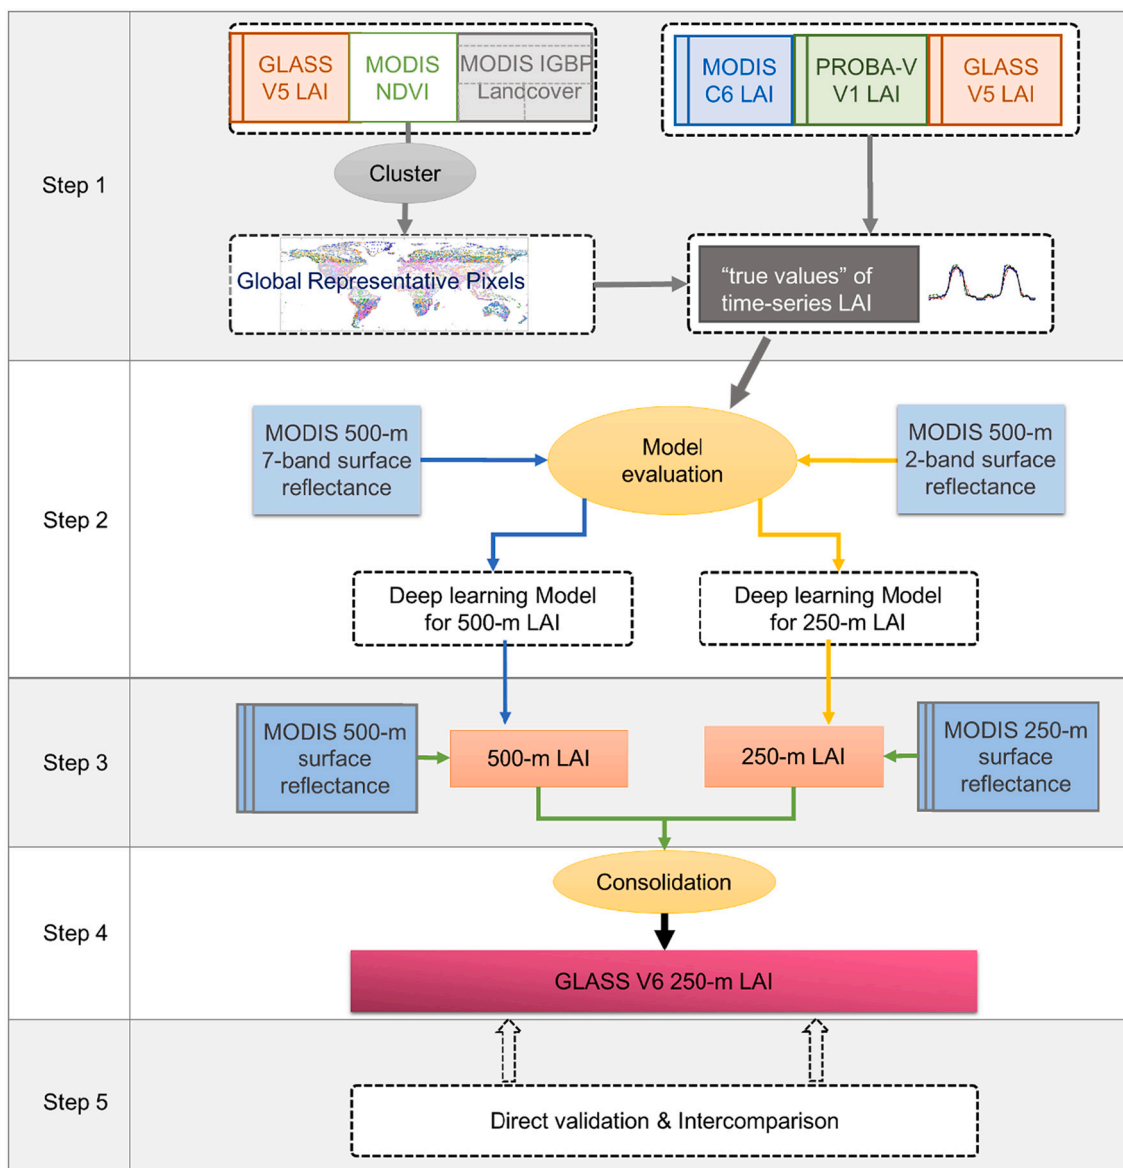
Step 1

GLASS V5 LAI

MODIS NDVI

MODIS IGBP Landcover

MODIS C6 LAI

PROBA-V V1 LAI

GLASS V5 LAI

Cluster

Global Representative Pixels

“true values” of time-series LAI

Step 2

MODIS 500-m 7-band surface reflectance

Model evaluation

MODIS 500-m 2-band surface reflectance

Deep learning Model for 500-m LAI

Deep learning Model for 250-m LAI

Step 3

MODIS 500-m surface reflectance

500-m LAI

250-m LAI

MODIS 250-m surface reflectance

Step 4

Consolidation

GLASS V6 250-m LAI

Step 5

Direct validation & Intercomparison